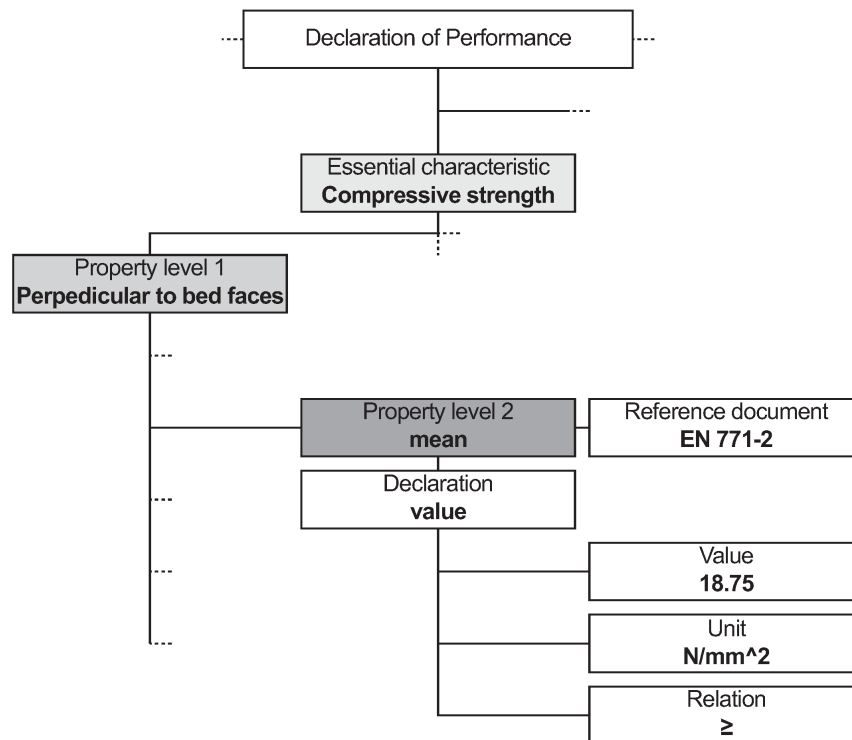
Declaration of Performance

Essential characteristic
**Compressive strength**

Property level 1
**Perpedicular to bed faces**

Property level 2
**mean**

Reference document
**EN 771-2**

Declaration
**value**

Value
**18.75**

Unit
**N/mm^2**

Relation
**≥**